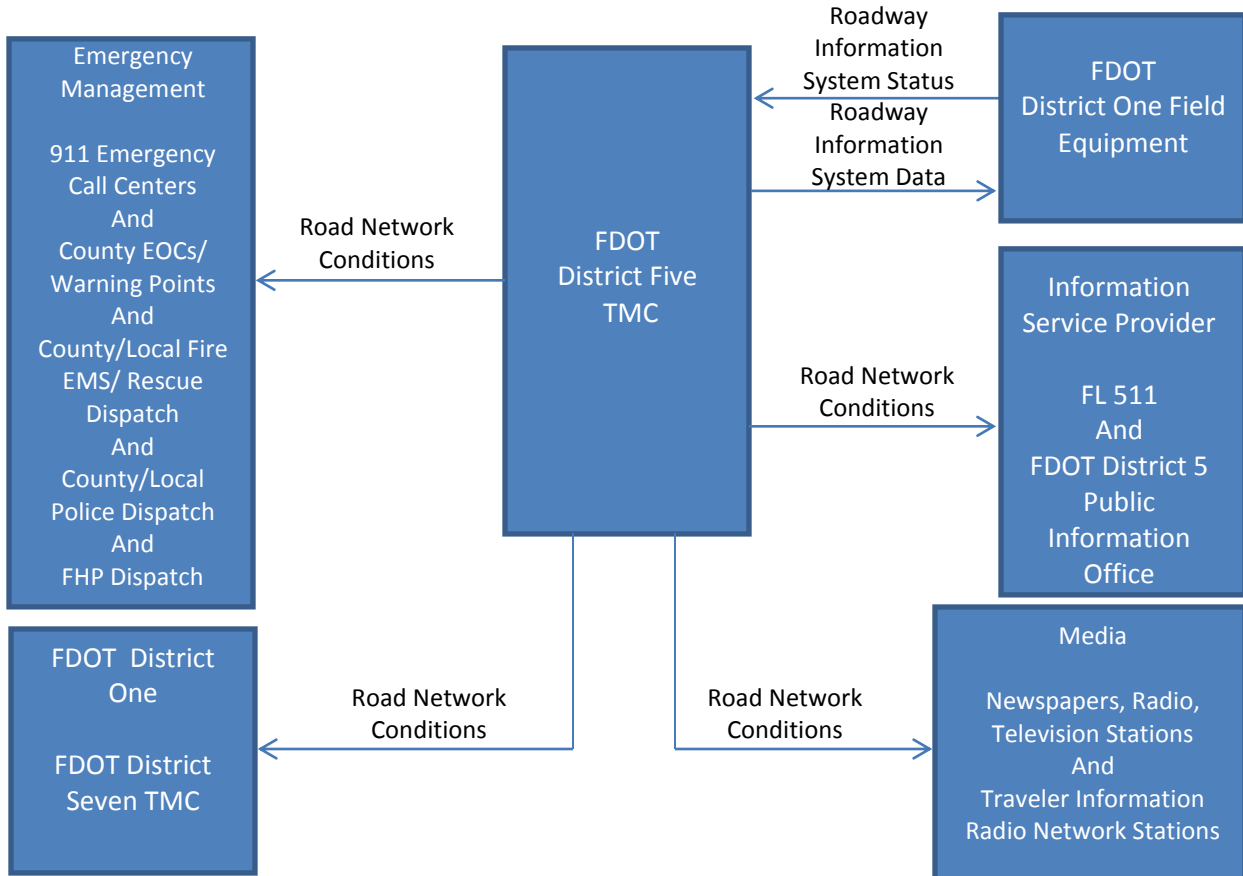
Emergency Management

911 Emergency Call Centers And County EOCs/ Warning Points And County/Local Fire EMS/ Rescue Dispatch And County/Local Police Dispatch And FHP Dispatch

Road Network Conditions

FDOT District Five TMC

Roadway Information System Status

Roadway Information System Data

FDOT District One Field Equipment

Information Service Provider

FL 511 And FDOT District 5 Public Information Office

Road Network Conditions

FDOT District One

FDOT District Seven TMC

Road Network Conditions

Road Network Conditions

Media

Newspapers, Radio, Television Stations And Traveler Information Radio Network Stations